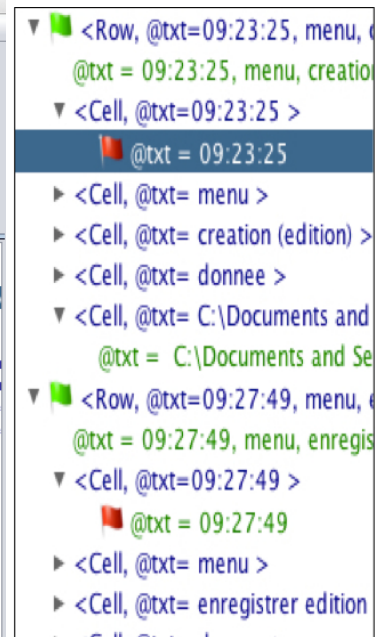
<Row, @txt=09:23:25, menu, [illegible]
@txt = 09:23:25, menu, creation
<Cell, @txt=09:23:25 >
@txt = 09:23:25
<Cell, @txt= menu >
<Cell, @txt= creation (edition) >
<Cell, @txt= donnee >
<Cell, @txt= C:\Documents and
@txt = C:\Documents and Se
<Row, @txt=09:27:49, menu, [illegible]
@txt = 09:27:49, menu, enregis
<Cell, @txt=09:27:49 >
@txt = 09:27:49
<Cell, @txt= menu >
<Cell, @txt= enregistrer edition
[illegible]